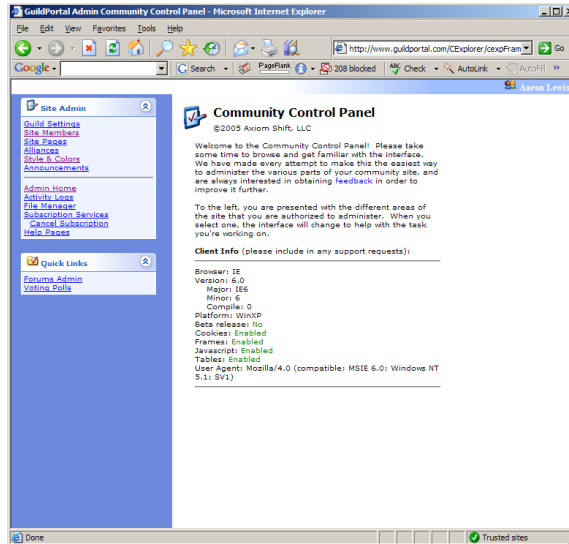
GuildPortal Admin Community Control Panel - Microsoft Internet Explorer

File Edit View Favorites Tools Help

http://www.guildportal.com/CExplorer/cexpFram

Go

Google

Search

PageRank

208 blocked

Check

AutoLink

AutoFill

Aaron Lewis

Site Admin

Guild Settings
Site Members
Site Pages
Alliances
Style & Colors
Announcements

Admin Home
Activity Logs
File Manager
Subscription Services
Cancel Subscription
Help Pages

Quick Links

Forums Admin
Voting Polls

Community Control Panel

©2005 Axiom Shift, LLC

Welcome to the Community Control Panel! Please take some time to browse and get familiar with the interface. We have made every attempt to make this the easiest way to administer the various parts of your community site, and are always interested in obtaining feedback in order to improve it further.

To the left, you are presented with the different areas of the site that you are authorized to administer. When you select one, the interface will change to help with the task you're working on.

Client Info (please include in any support requests):

Browser: IE
Version: 6.0
Major: IE6
Minor: 6
Compile: 0
Platform: WinXP
Beta release: No
Cookies: Enabled
Frames: Enabled
Javascript: Enabled
Tables: Enabled
User Agent: Mozilla/4.0 (compatible; MSIE 6.0; Windows NT 5.1; SV1)

Done

Trusted sites